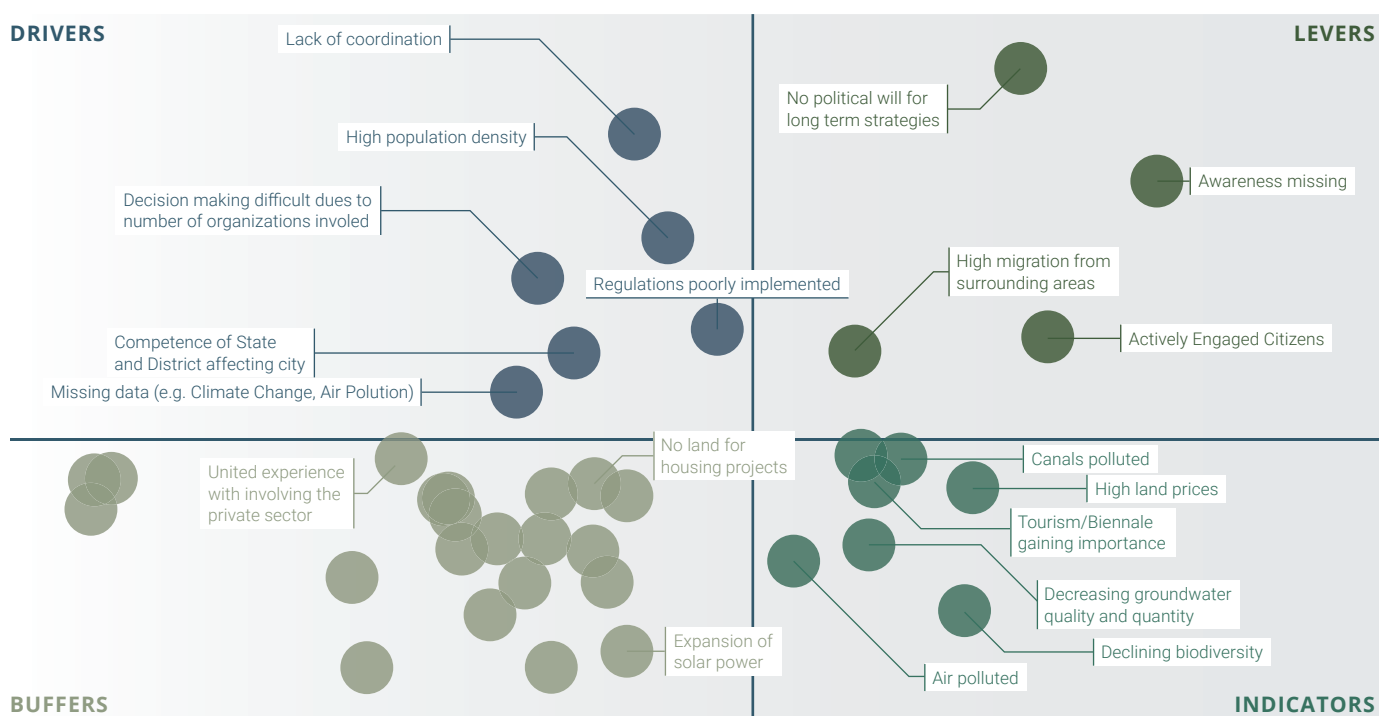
DRIVERS

LEVERS

Lack of coordination

High population density

Decision making difficult dues to number of organizations involed

Regulations poorly implemented

Competence of State and District affecting city

Missing data (e.g. Climate Change, Air Polution)

No political will for long term strategies

Awareness missing

High migration from surrounding areas

Actively Engaged Citizens

United experience with involving the private sector

No land for housing projects

Expansion of solar power

Canals polluted

High land prices

Tourism/Biennale gaining importance

Decreasing groundwater quality and quantity

Declining biodiversity

Air polluted

BUFFERS

INDICATORS